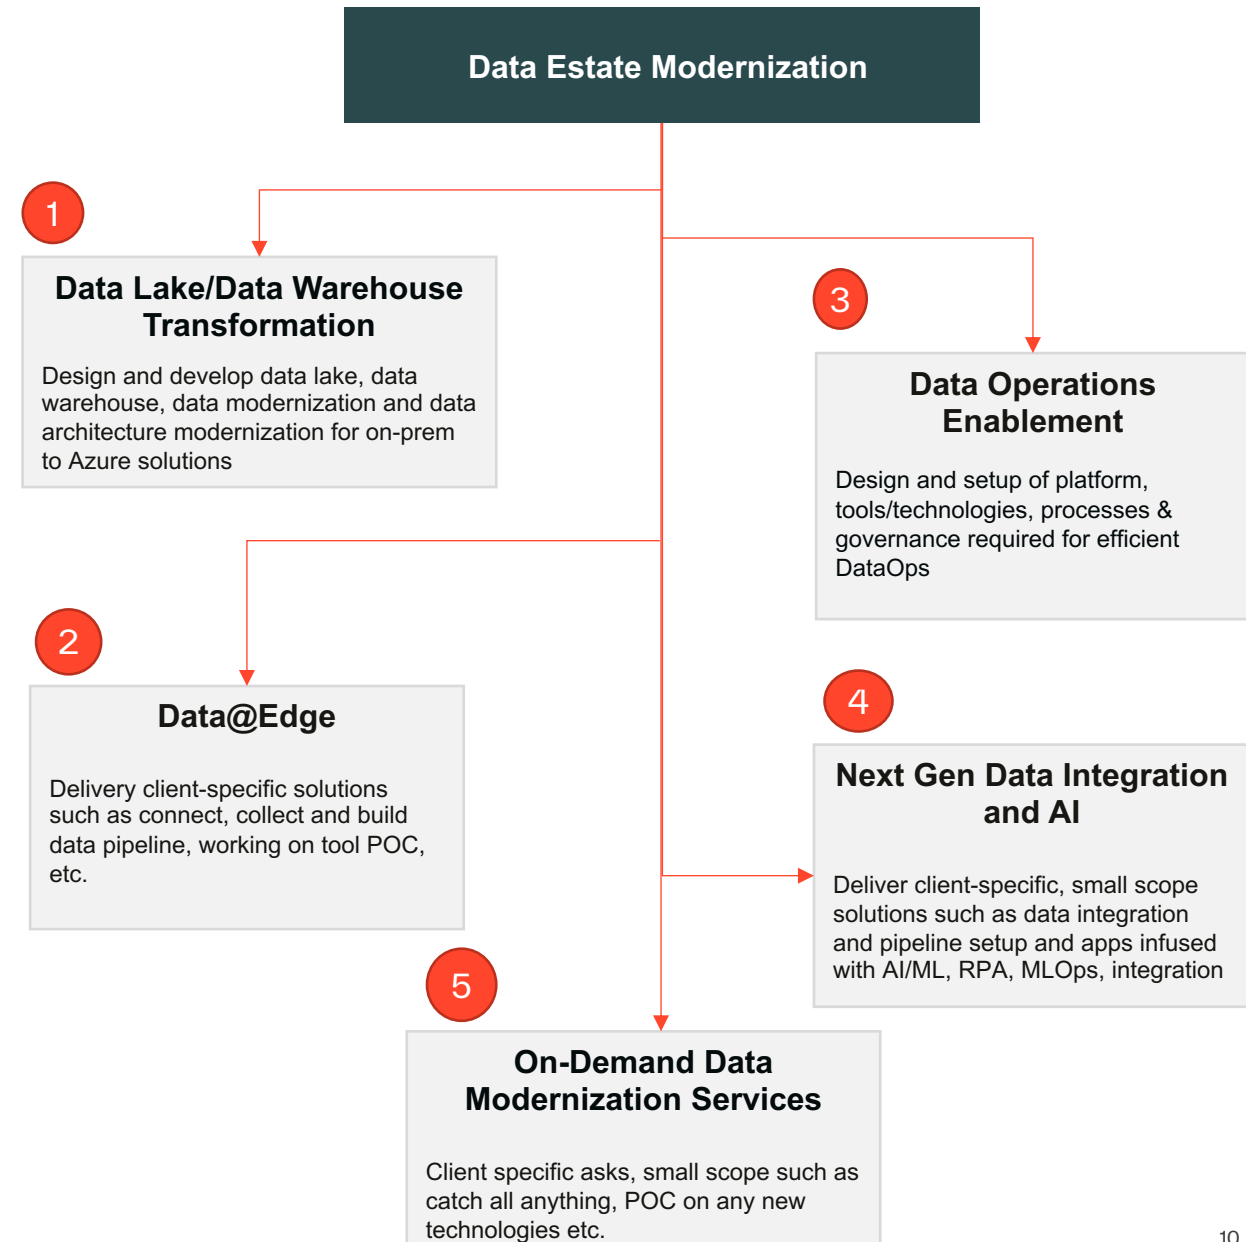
Data Estate Modernization

1

Data Lake/Data Warehouse Transformation

Design and develop data lake, data warehouse, data modernization and data architecture modernization for on-prem to Azure solutions

3

Data Operations Enablement

Design and setup of platform, tools/technologies, processes & governance required for efficient DataOps

2

Data@Edge

Delivery client-specific solutions such as connect, collect and build data pipeline, working on tool POC, etc.

4

Next Gen Data Integration and AI

Deliver client-specific, small scope solutions such as data integration and pipeline setup and apps infused with AI/ML, RPA, MLOps, integration

5

On-Demand Data Modernization Services

Client specific asks, small scope such as catch all anything, POC on any new technologies etc.

10